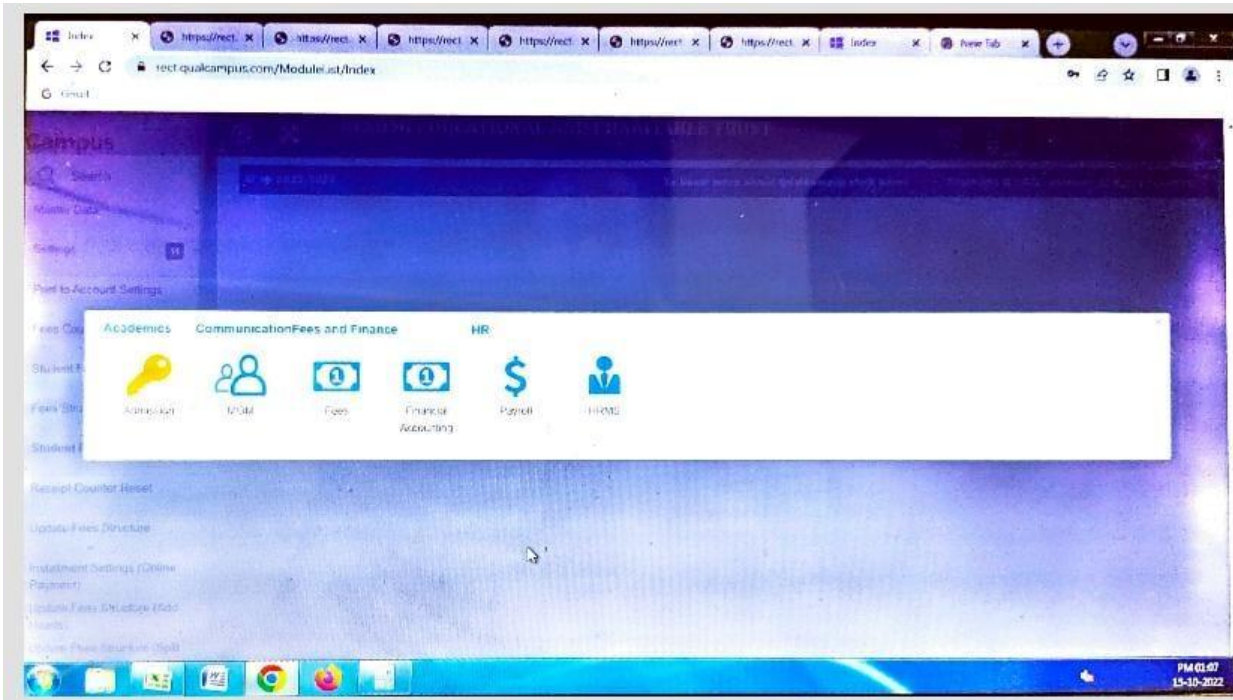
Index ×
https://rect. ×
https://rect. ×
https://rect ×
https://rect ×
https://rect ×
https://rect ×
Index ×
New Tab ×

rect.qualcampus.com/ModuleList/Index

Gmail

Campus

Search

Master Data

Settings

Post to Account Settings

Fees Co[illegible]

Student F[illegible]

Fees Stru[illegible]

Student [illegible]

Receipt Counter Reset

Update Fees Structure

Installment Settings (Online Payment)

Update Fees Structure (Ad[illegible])

Update Fees Structure (Spl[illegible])

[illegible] EDUCATIONAL AND CHARITABLE TRUST

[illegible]

Academics
Communication
Fees and Finance
HR

Admission
MGM
Fees
Financial Accounting
Payroll
HRMS

PM 01:07
15-10-2022